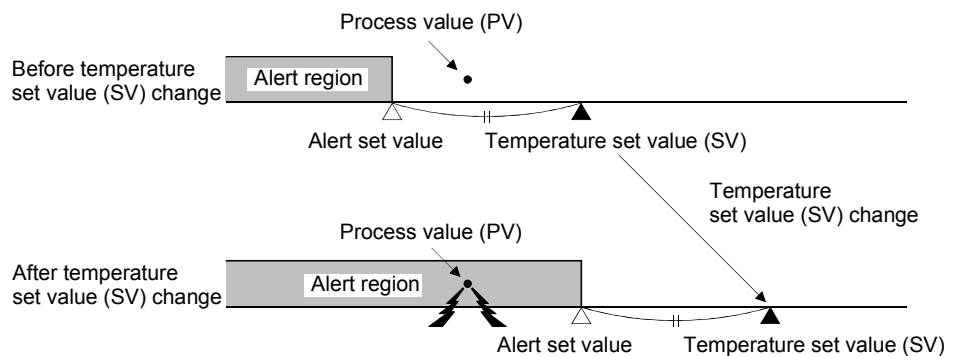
Process value (PV)

Before temperature set value (SV) change

Alert region

Alert set value

Temperature set value (SV)

Temperature set value (SV) change

Process value (PV)

After temperature set value (SV) change

Alert region

Alert set value

Temperature set value (SV)